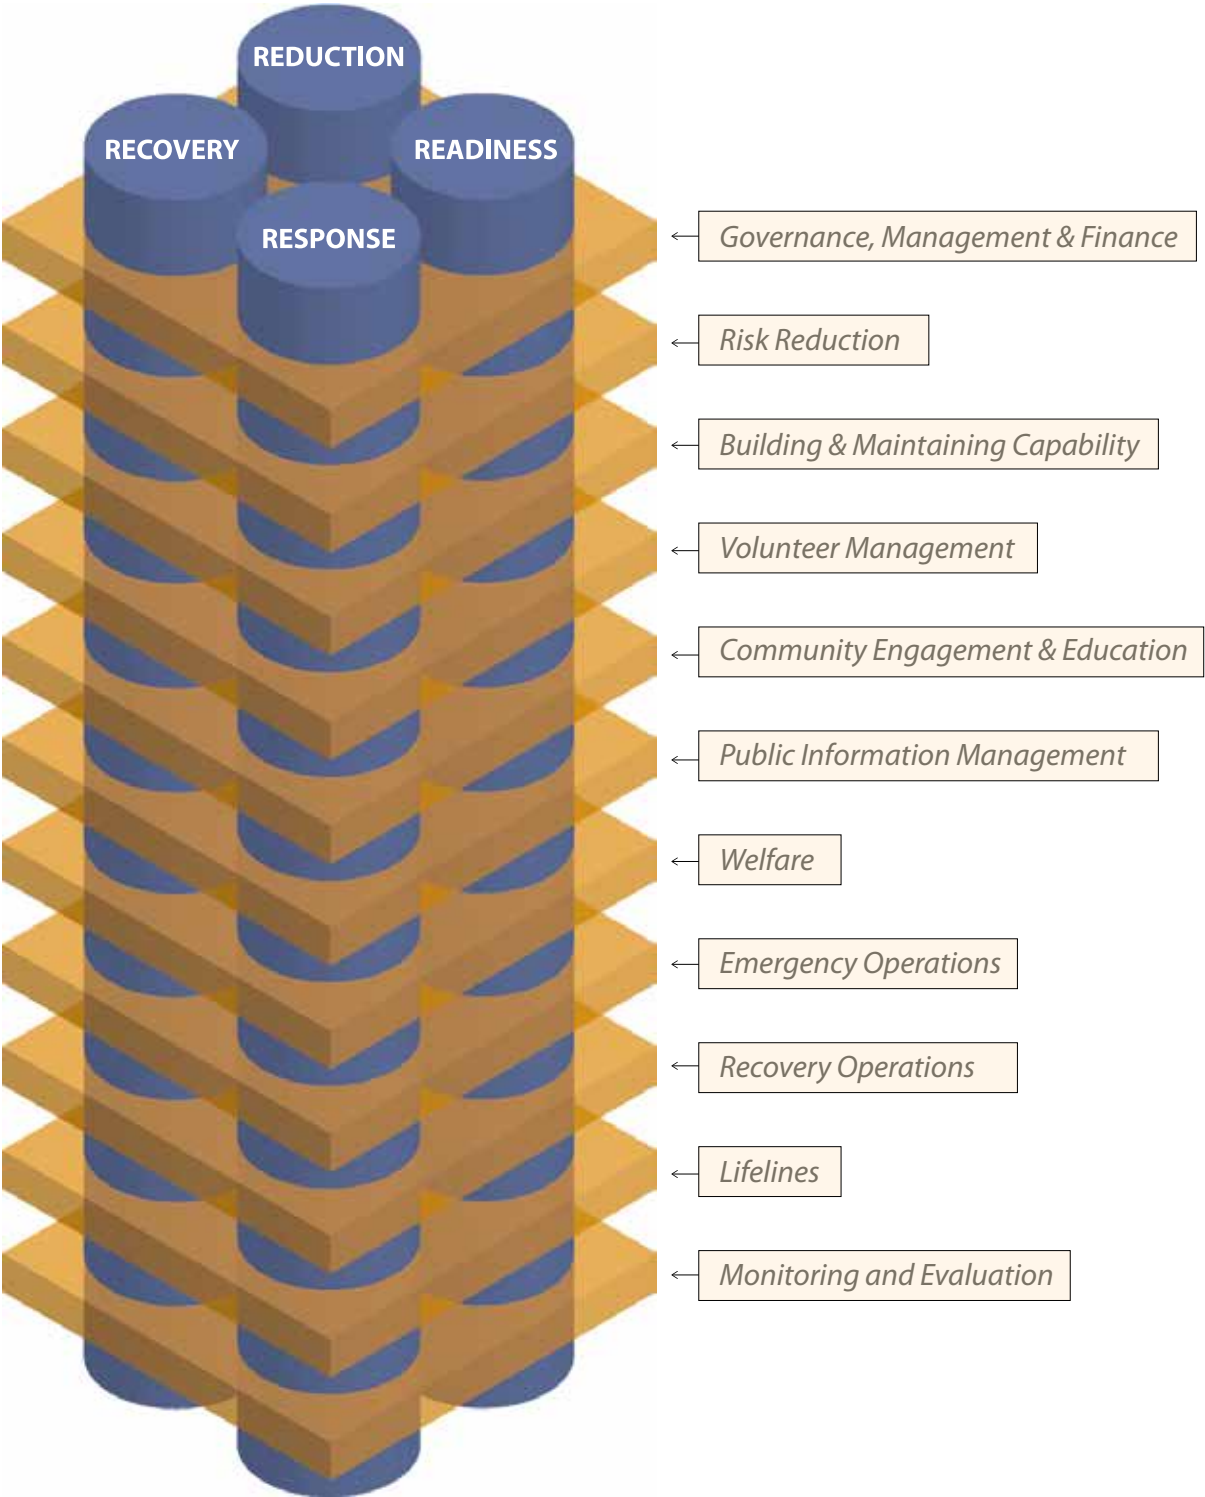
REDUCTION

RECOVERY

READINESS

RESPONSE

Governance, Management & Finance

Risk Reduction

Building & Maintaining Capability

Volunteer Management

Community Engagement & Education

Public Information Management

Welfare

Emergency Operations

Recovery Operations

Lifelines

Monitoring and Evaluation